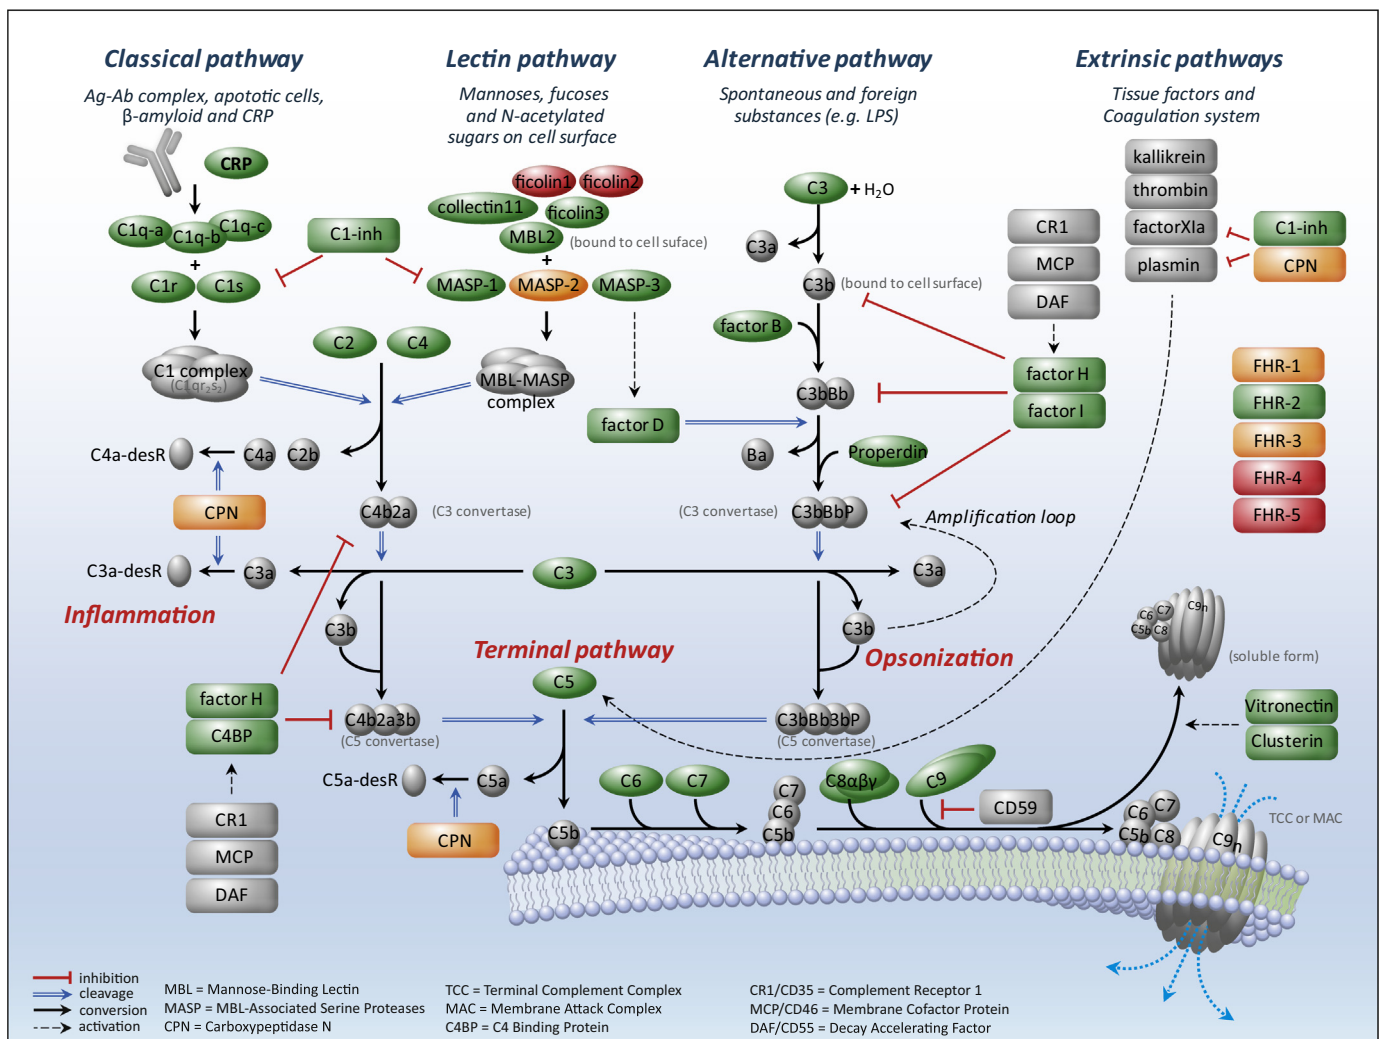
Classical pathway
Ag-Ab complex, apotoic cells, β-amyloid and CRP

Lectin pathway
Mannoses, fucoses and N-acetylated sugars on cell surface

Alternative pathway
Spontaneous and foreign substances (e.g. LPS)

Extrinsic pathways
Tissue factors and Coagulation system

CRP
C1q-a C1q-b C1q-c
+
C1r C1s
C1-inh
C1 complex
(C1qr$_2$s$_2$)
C2 C4
C4a-desR C4a C2b
CPN
C4b2a (C3 convertase)
C3a-desR C3a
Inflammation
C3b
factor H
C4BP
CR1
MCP
DAF
C4b2a3b
(C5 convertase)
C5a-desR C5a
CPN

ficolin1 ficolin2
collectin11 ficolin3
MBL2 (bound to cell suface)
+
MASP-1 MASP-2 MASP-3
MBL-MASP complex
factor D

C3 + H$_2$O
C3a
C3b (bound to cell surface)
factor B
C3bBb
Ba
Properdin
(C3 convertase) C3bBbP
Amplification loop
C3 C3a
C3b
Opsonization
Terminal pathway
C5
C3bBb3bP
(C5 convertase)

CR1
MCP
DAF
factor H
factor I

kallikrein
thrombin
factorXIa
plasmin
C1-inh
CPN

FHR-1
FHR-2
FHR-3
FHR-4
FHR-5

C6 C7 C5b C8 C9$_n$ (soluble form)
Vitronectin
Clusterin
C6 C7
C7 C6 C5b
C8αβγ
C9
CD59
C5b
C6 C7 C5b C8 C9$_n$
TCC or MAC

inhibition
cleavage
conversion
activation
MBL = Mannose-Binding Lectin
MASP = MBL-Associated Serine Proteases
CPN = Carboxypeptidase N
TCC = Terminal Complement Complex
MAC = Membrane Attack Complex
C4BP = C4 Binding Protein
CR1/CD35 = Complement Receptor 1
MCP/CD46 = Membrane Cofactor Protein
DAF/CD55 = Decay Accelerating Factor